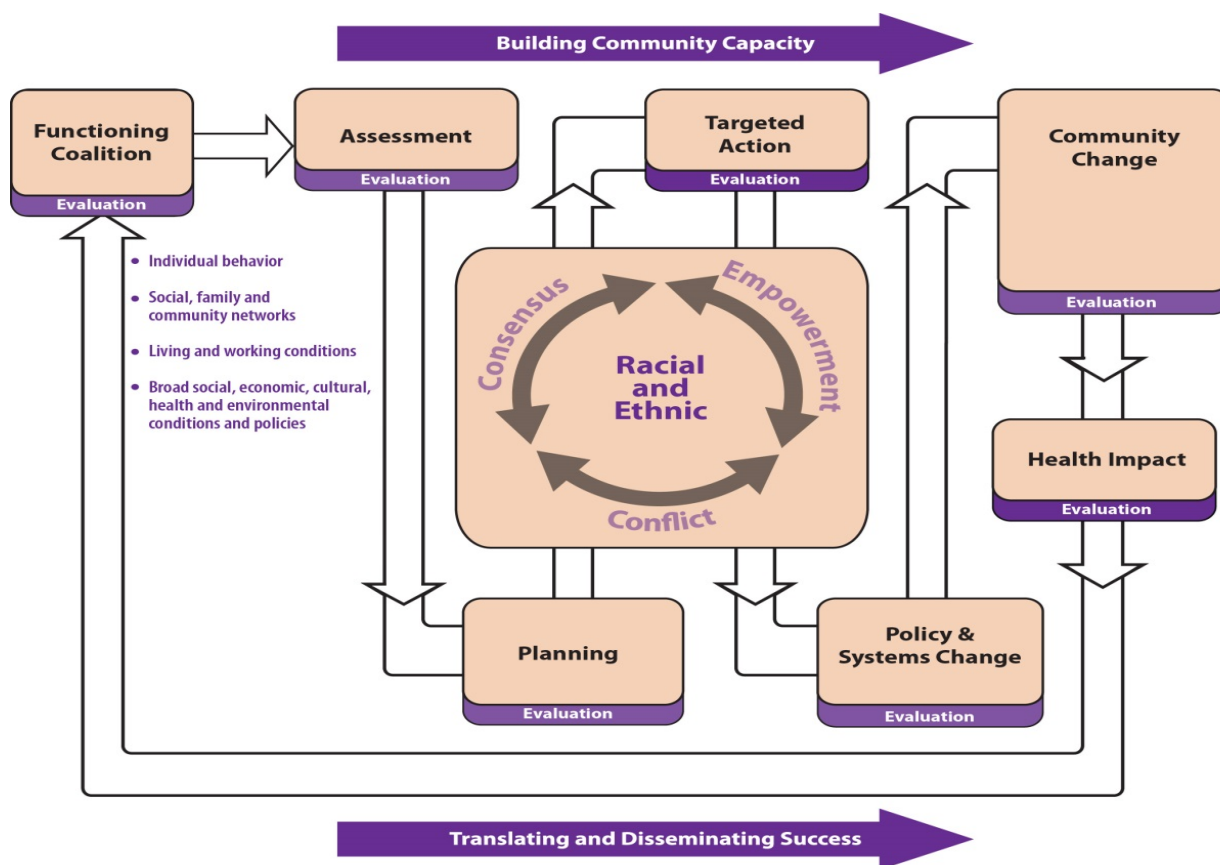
Building Community Capacity

Functioning Coalition
Evaluation

Assessment
Evaluation

Targeted Action
Evaluation

Community Change
Evaluation

• Individual behavior
• Social, family and community networks
• Living and working conditions
• Broad social, economic, cultural, health and environmental conditions and policies

Consensus
Empowerment
Racial and Ethnic
Conflict

Health Impact
Evaluation

Planning
Evaluation

Policy & Systems Change
Evaluation

Translating and Disseminating Success